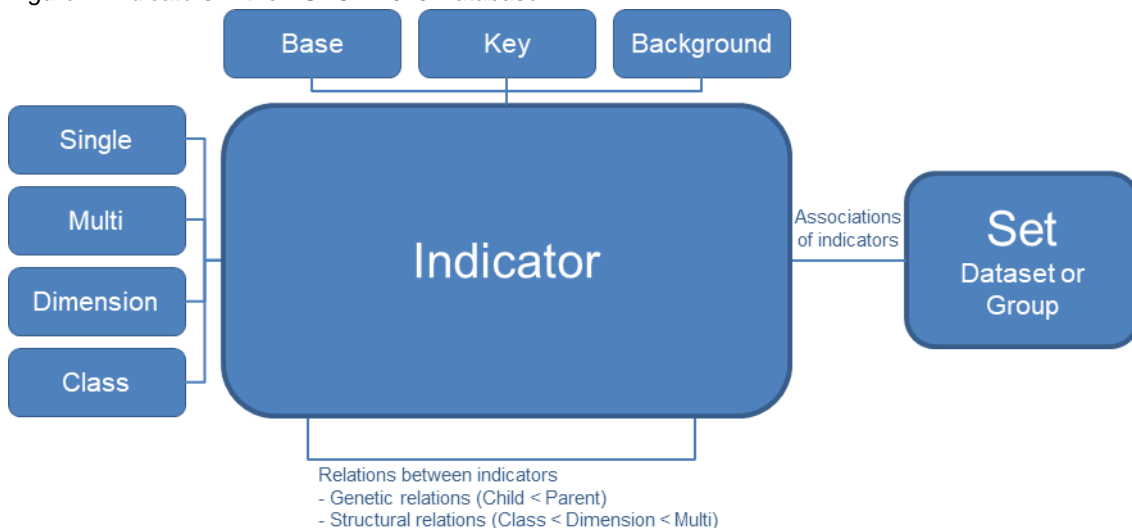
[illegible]

Base
Key
Background

Single
Multi
Dimension
Class

Indicator

Associations of indicators

Set
Dataset or Group

Relations between indicators
- Genetic relations (Child < Parent)
- Structural relations (Class < Dimension < Multi)